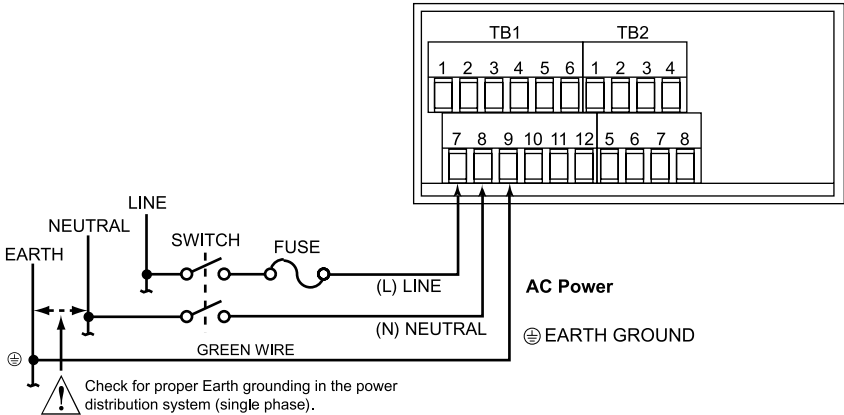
TB1
TB2
1 2 3 4 5 6
1 2 3 4
7 8 9 10 11 12
5 6 7 8
LINE
NEUTRAL
SWITCH
FUSE
EARTH
(L) LINE
AC Power
(N) NEUTRAL
⊜ EARTH GROUND
GREEN WIRE
⊜
Check for proper Earth grounding in the power distribution system (single phase).